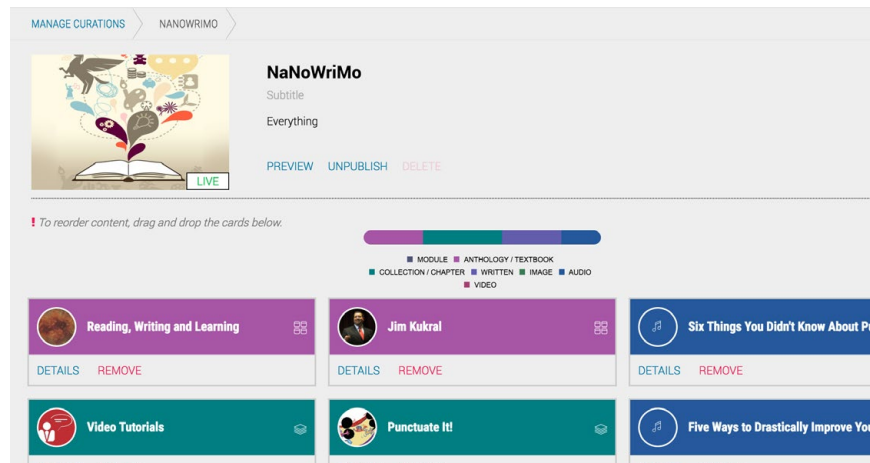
MANAGE CURATIONS NANOWRIMO

LIVE

NaNoWriMo

Subtitle

Everything

PREVIEW UNPUBLISH DELETE

! To reorder content, drag and drop the cards below.

MODULE ANTHOLOGY / TEXTBOOK COLLECTION / CHAPTER WRITTEN IMAGE AUDIO VIDEO

Reading, Writing and Learning

DETAILS REMOVE

Jim Kukral

DETAILS REMOVE

Six Things You Didn't Know About P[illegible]

DETAILS REMOVE

Video Tutorials

Punctuate It!

Five Ways to Drastically Improve Yo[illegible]